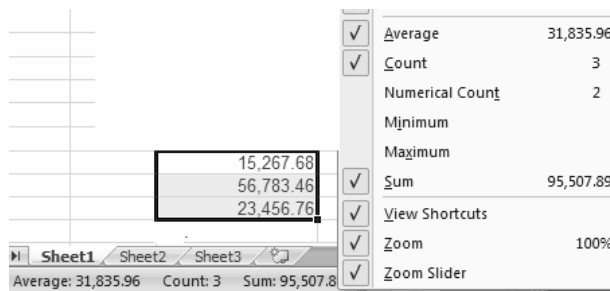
15,267.68
56,783.46
23,456.76

Sheet1 Sheet2 Sheet3

Average: 31,835.96 Count: 3 Sum: 95,507.8

√ Average 31,835.96
√ Count 3
Numerical Count 2
Minimum
Maximum
√ Sum 95,507.89
√ View Shortcuts
√ Zoom 100%
√ Zoom Slider